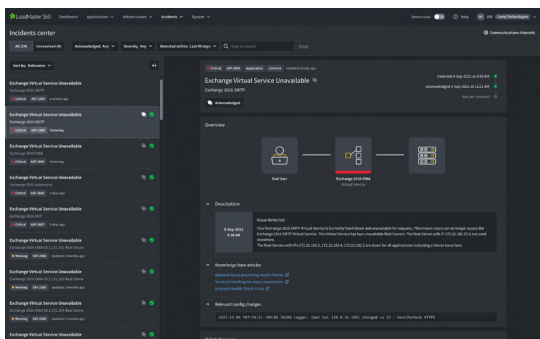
LoadMaster 360 Dashboard Applications Infrastructure Incidents System Demo mode Help Camp Technologies

Incidents center

Communications channels

All (24) Unresolved (8) Acknowledged: Any Severity: Any Detected within: Last 90 days Reset

Sort by: Relevance

Exchange Virtual Service Unavailable
Exchange 2016 SMTP
Critical

Exchange Virtual Service Unavailable
Exchange 2016 SMTP
Critical Yesterday

Exchange Virtual Service Unavailable
Exchange 2016 OWA
Critical

Exchange Virtual Service Unavailable
Exchange 2016 Autodiscover
Critical

Exchange Virtual Service Unavailable
Exchange 2016 EWS
Critical

Exchange Virtual Service Unavailable
Exchange 2016 OWA 10.1.1.15.253 Real Server
Warning

Exchange Virtual Service Unavailable
Exchange 2016 OWA 10.1.1.15.253 Real Server
Warning

Exchange Virtual Service Unavailable
Exchange 2016 OWA 10.1.1.15.253 Real Server
Warning

Exchange Virtual Service Unavailable

Critical Application Unresolved

Exchange Virtual Service Unavailable
Exchange 2016 SMTP
Acknowledged

Detected 9-Sep-2021 at 4:38 AM
Acknowledged 9-Sep-2021 at 11:22 AM
Not yet resolved

Overview

End User
Exchange 2016 OWA
Virtual Service

Description

9-Sep-2021
4:38 AM

Issue detected
Your Exchange 2016 SMTP Virtual Service is Currently Unavailable and unavailable for requests. This means Users can no longer access the Exchange 2016 SMTP Virtual Service. The Virtual Service has been Unavailable. The Real Server with IP 172.31.192.13 is not used elsewhere.
The Real Servers with IPs 172.31.192.5, 172.31.192.6, 172.31.192.3 are down for all applications indicating a Server issue here.

Knowledge base articles
Network issues preventing Health Checks
Server Is handling too many connections
Incorrect Health Check in Use

Relevant config changes

2021-11-04 T07:59:21 +00:00 IDSDB logger: User lol (10.0.31.196) changed cs 22 - HealthCheck HTTPS